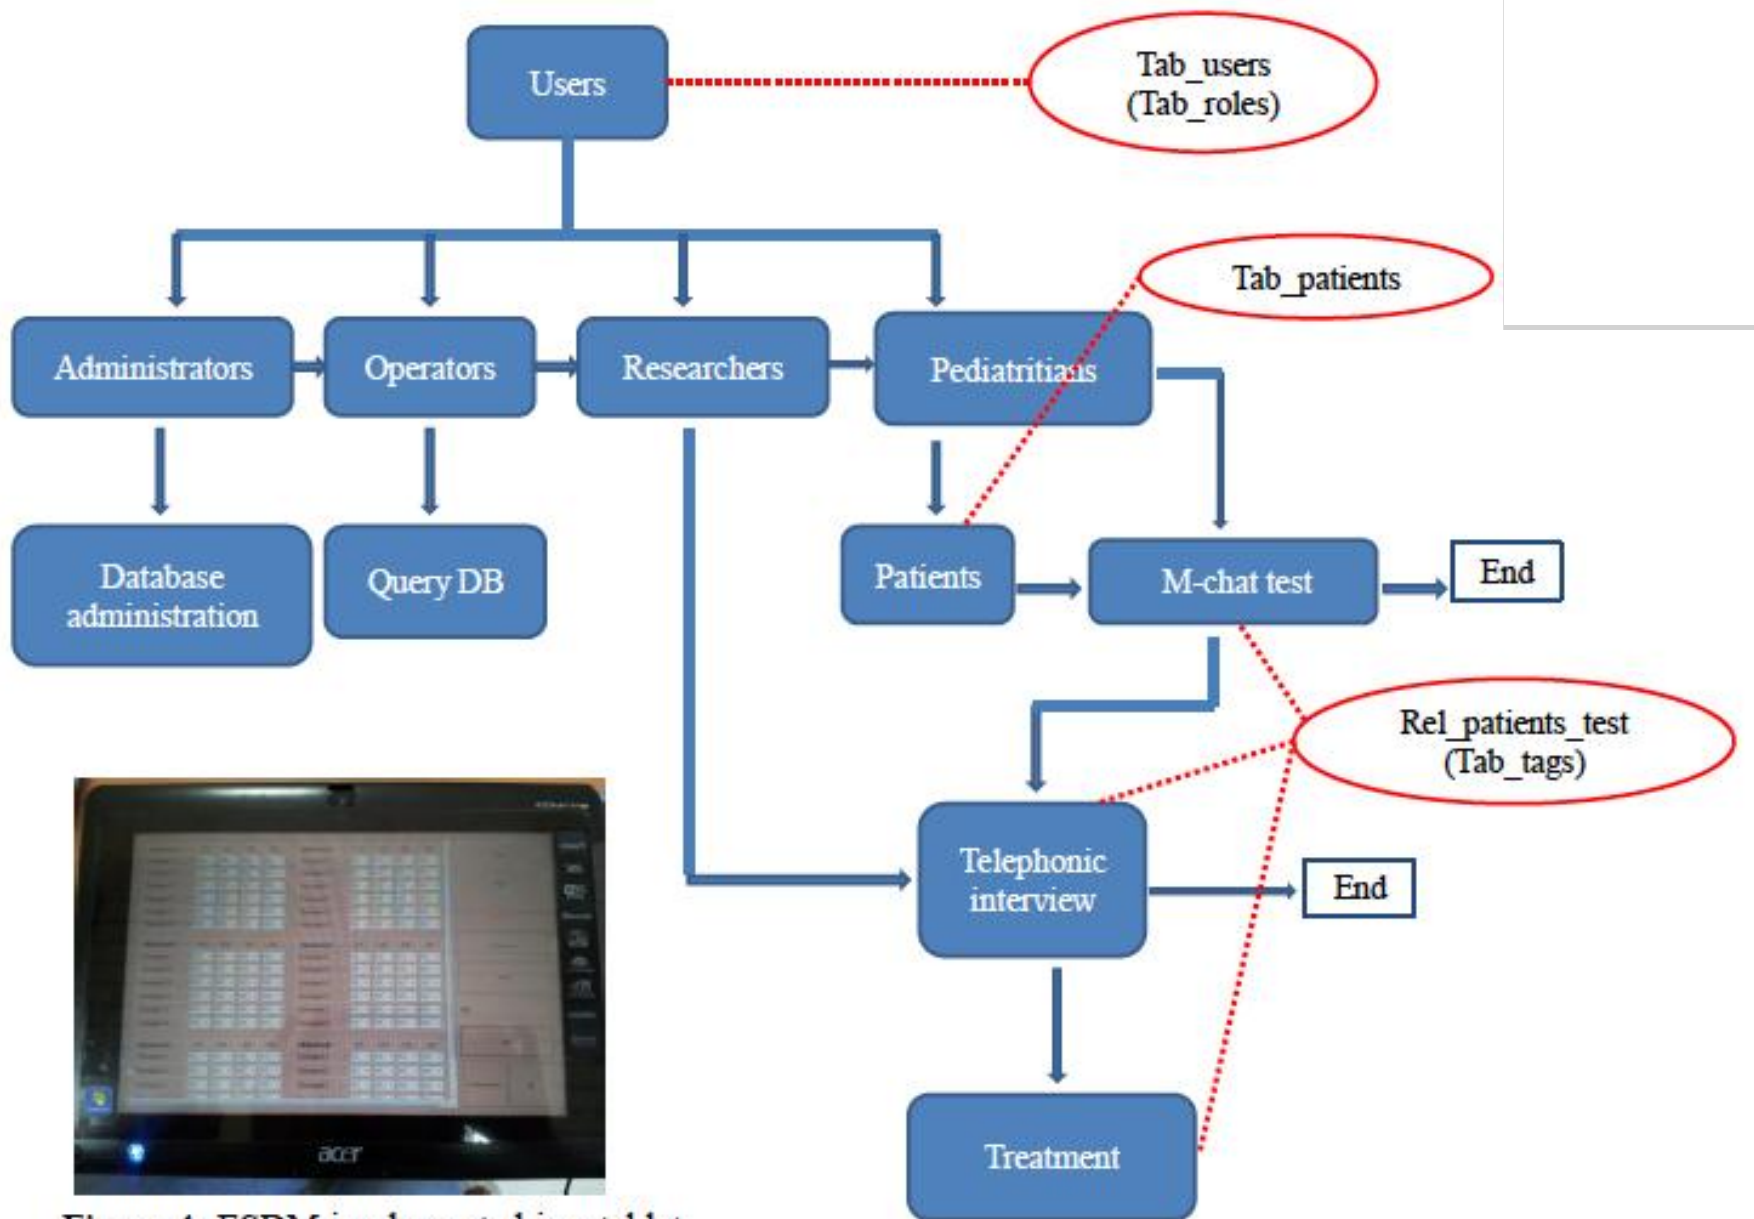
Users

Tab_users
(Tab_roles)

Tab_patients

Administrators

Operators

Researchers

Pediatritians

Database administration

Query DB

Patients

M-chat test

End

Rel_patients_test
(Tab_tags)

Telephonic interview

End

Treatment

acer

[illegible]